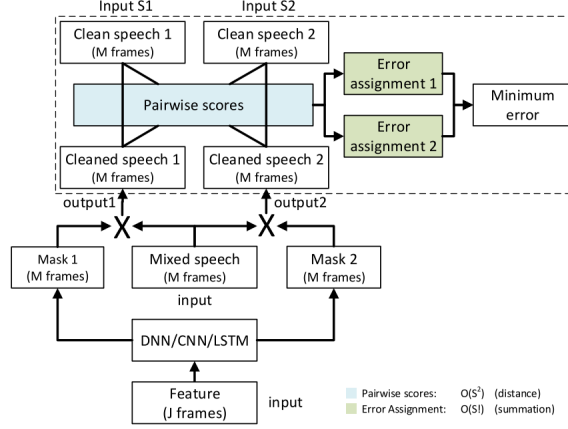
Input S1

Input S2

Clean speech 1
(M frames)

Clean speech 2
(M frames)

Pairwise scores

Error assignment 1

Error assignment 2

Minimum error

Cleaned speech 1
(M frames)

Cleaned speech 2
(M frames)

output1

output2

X

X

Mask 1
(M frames)

Mixed speech
(M frames)

Mask 2
(M frames)

input

DNN/CNN/LSTM

Feature
(J frames)

input

Pairwise scores: $O(S^2)$ (distance)

Error Assignment: O(S!) (summation)